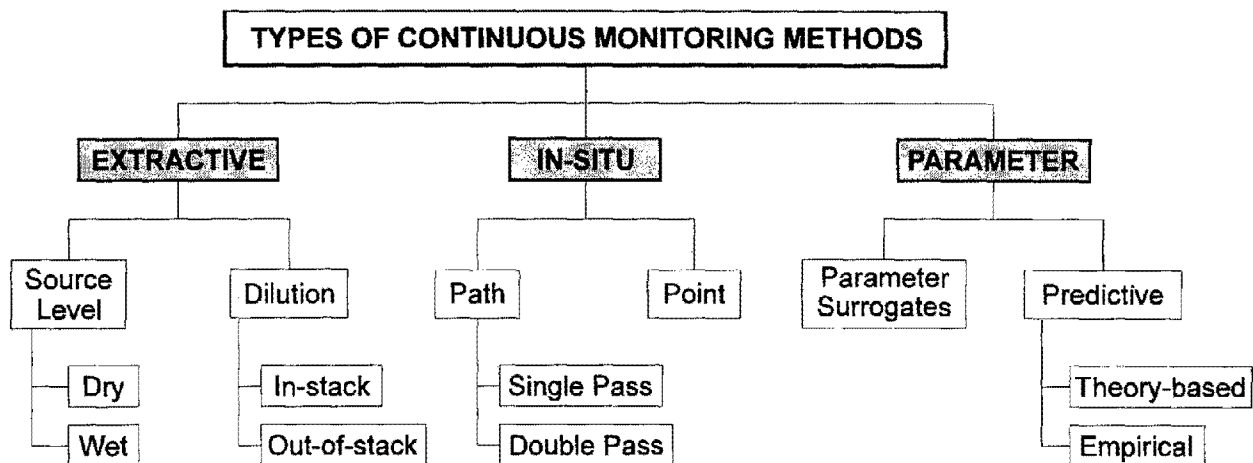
TYPES OF CONTINUOUS MONITORING METHODS

EXTRACTIVE

IN-SITU

PARAMETER

Source Level

Dry

Wet

Dilution

In-stack

Out-of-stack

Path

Single Pass

Double Pass

Point

Parameter Surrogates

Predictive

Theory-based

Empirical